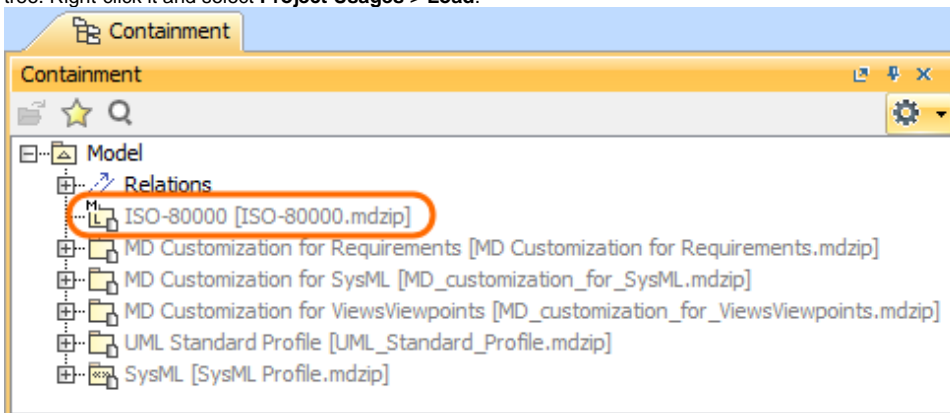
tree. Right-click it and select **Project Usages > Load**.

Containment

Containment

Model
Relations
ISO-80000 [ISO-80000.mdzip]
MD Customization for Requirements [MD Customization for Requirements.mdzip]
MD Customization for SysML [MD_customization_for_SysML.mdzip]
MD Customization for ViewsViewpoints [MD_customization_for_ViewsViewpoints.mdzip]
UML Standard Profile [UML_Standard_Profile.mdzip]
SysML [SysML Profile.mdzip]